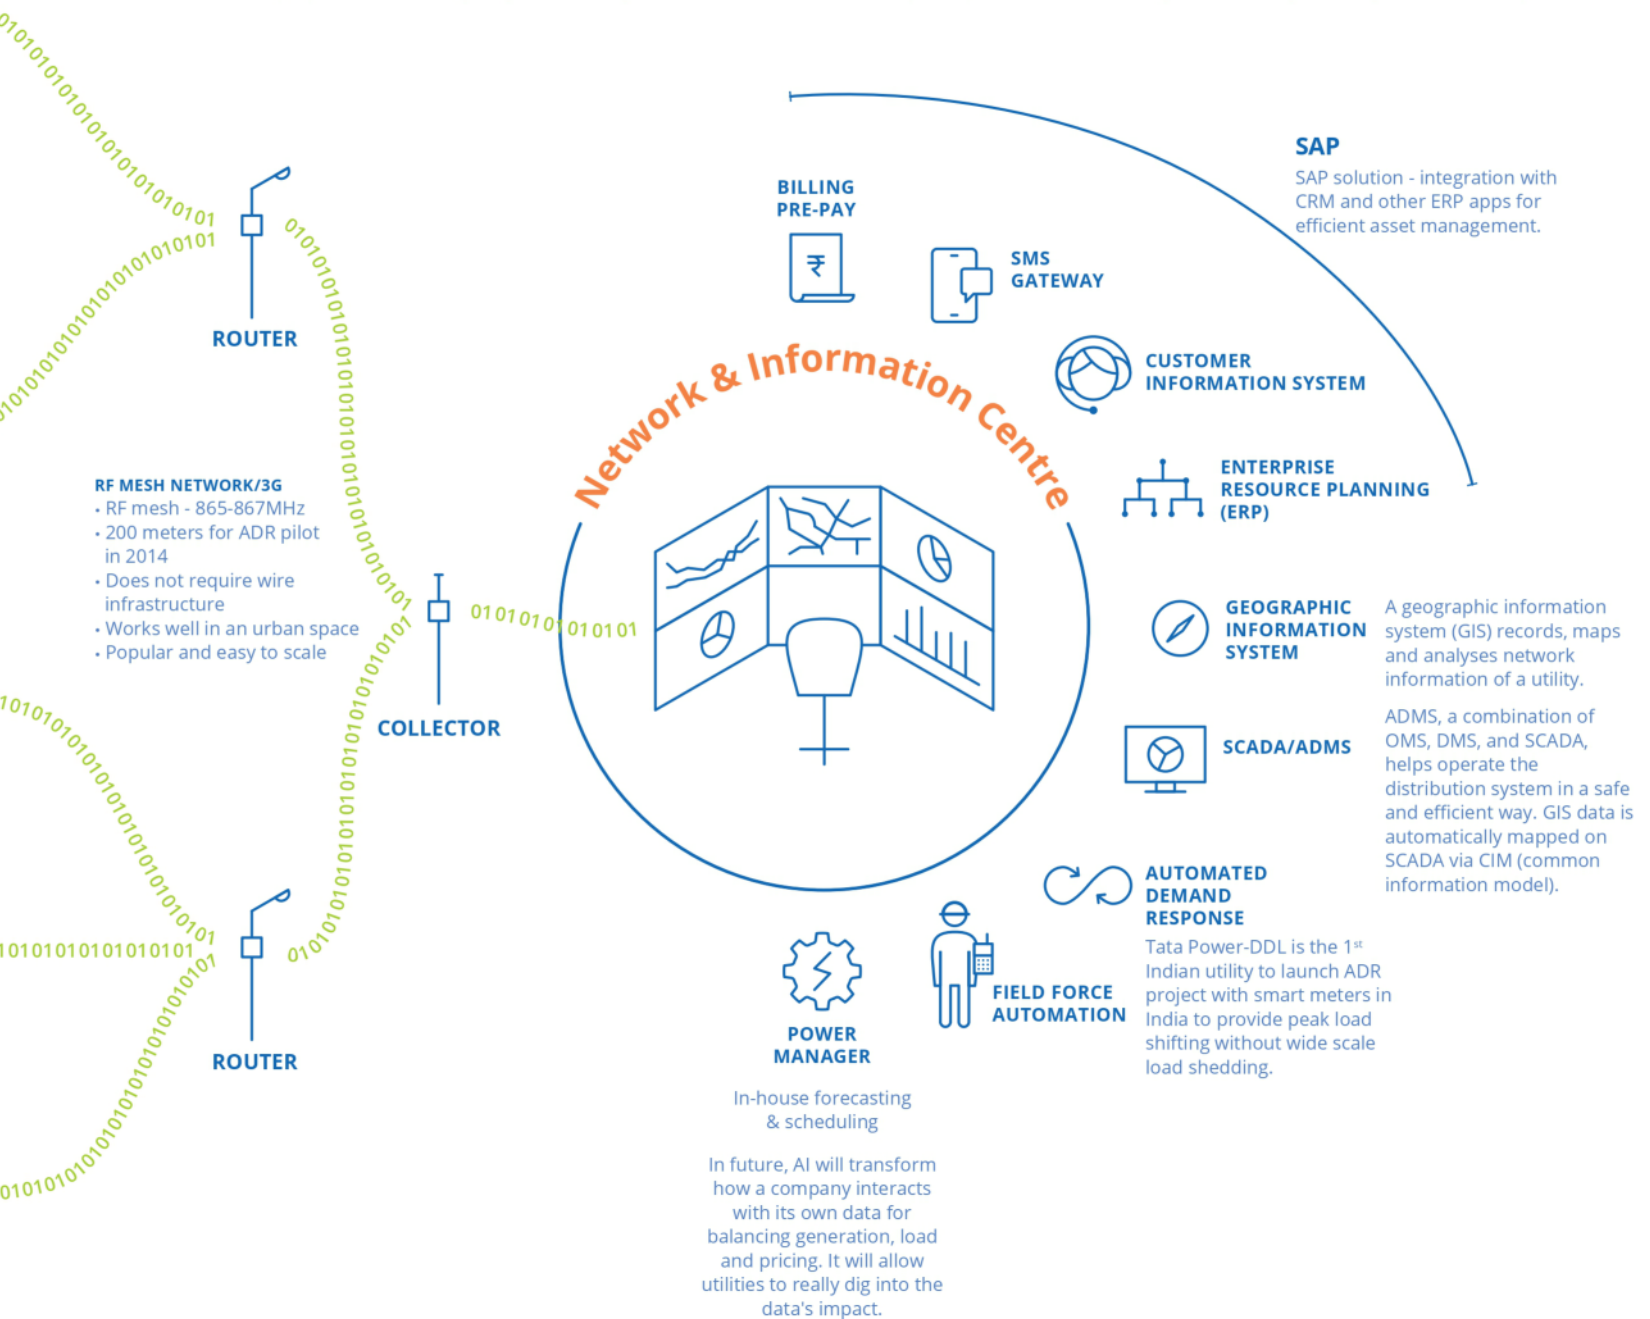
ROUTER

RF MESH NETWORK/3G
• RF mesh - 865-867MHz
• 200 meters for ADR pilot in 2014
• Does not require wire infrastructure
• Works well in an urban space
• Popular and easy to scale

COLLECTOR

ROUTER

BILLING
PRE-PAY

₹

SMS
GATEWAY

SAP
SAP solution - integration with CRM and other ERP apps for efficient asset management.

Network & Information Centre

CUSTOMER
INFORMATION SYSTEM

ENTERPRISE
RESOURCE PLANNING
(ERP)

GEOGRAPHIC
INFORMATION
SYSTEM

A geographic information system (GIS) records, maps and analyses network information of a utility.

SCADA/ADMS

ADMS, a combination of OMS, DMS, and SCADA, helps operate the distribution system in a safe and efficient way. GIS data is automatically mapped on SCADA via CIM (common information model).

AUTOMATED
DEMAND
RESPONSE
Tata Power-DDL is the 1$^{st}$ Indian utility to launch ADR project with smart meters in India to provide peak load shifting without wide scale load shedding.

FIELD FORCE
AUTOMATION

POWER
MANAGER

In-house forecasting & scheduling

In future, AI will transform how a company interacts with its own data for balancing generation, load and pricing. It will allow utilities to really dig into the data's impact.